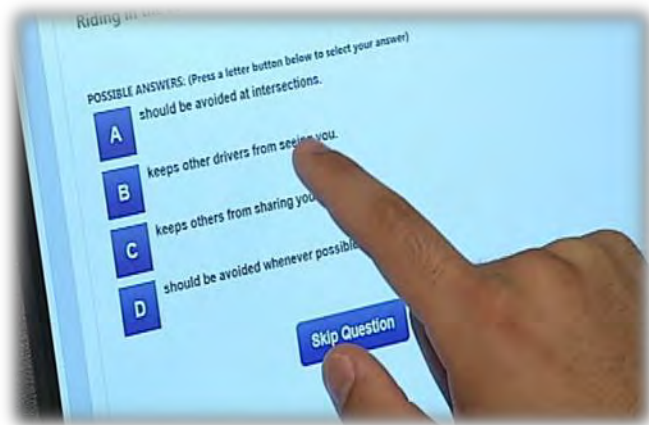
Riding in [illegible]

POSSIBLE ANSWERS: (Press a letter button below to select your answer)

A should be avoided at intersections.

B keeps other drivers from seeing you.

C keeps others from sharing you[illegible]

D should be avoided whenever possib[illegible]

Skip Question